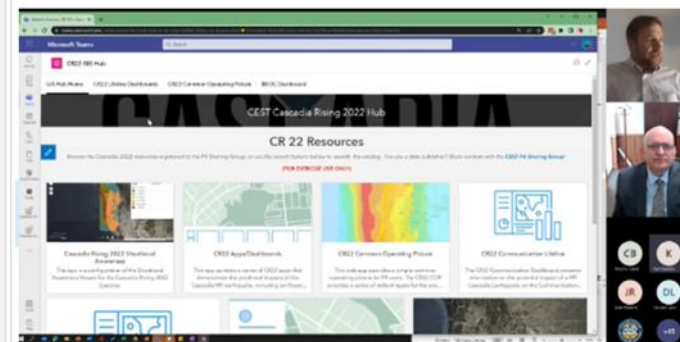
Microsoft Teams

Search

CR22 GIS Hub

GIS Hub Home   CR22 Lifeline Dashboards   CR22 Common Operating Picture   EEOC Dashboard

CASCADIA

CEST Cascadia Rising 2022 Hub

CR 22 Resources

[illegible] Cascadia 2022 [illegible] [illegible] Sharing Group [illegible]

[FOR EXERCISE USE ONLY]

Cascadia Rising 2022 Situational Awareness

CR22 Apps/Dashboards

CR22 Common Operating Picture

CR22 Communication Lifeline

CB

K

JR

DL

+45